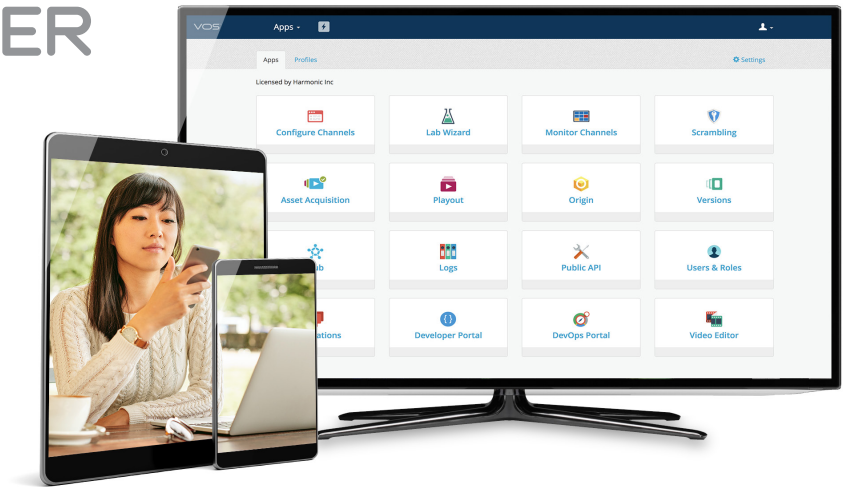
ER

VOS Apps

Apps Profiles Settings

Licensed by Harmonic Inc

Configure Channels
Lab Wizard
Monitor Channels
Scrambling
Asset Acquisition
Playout
Origin
Versions
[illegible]ub
Logs
Public API
Users & Roles
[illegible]ations
Developer Portal
DevOps Portal
Video Editor